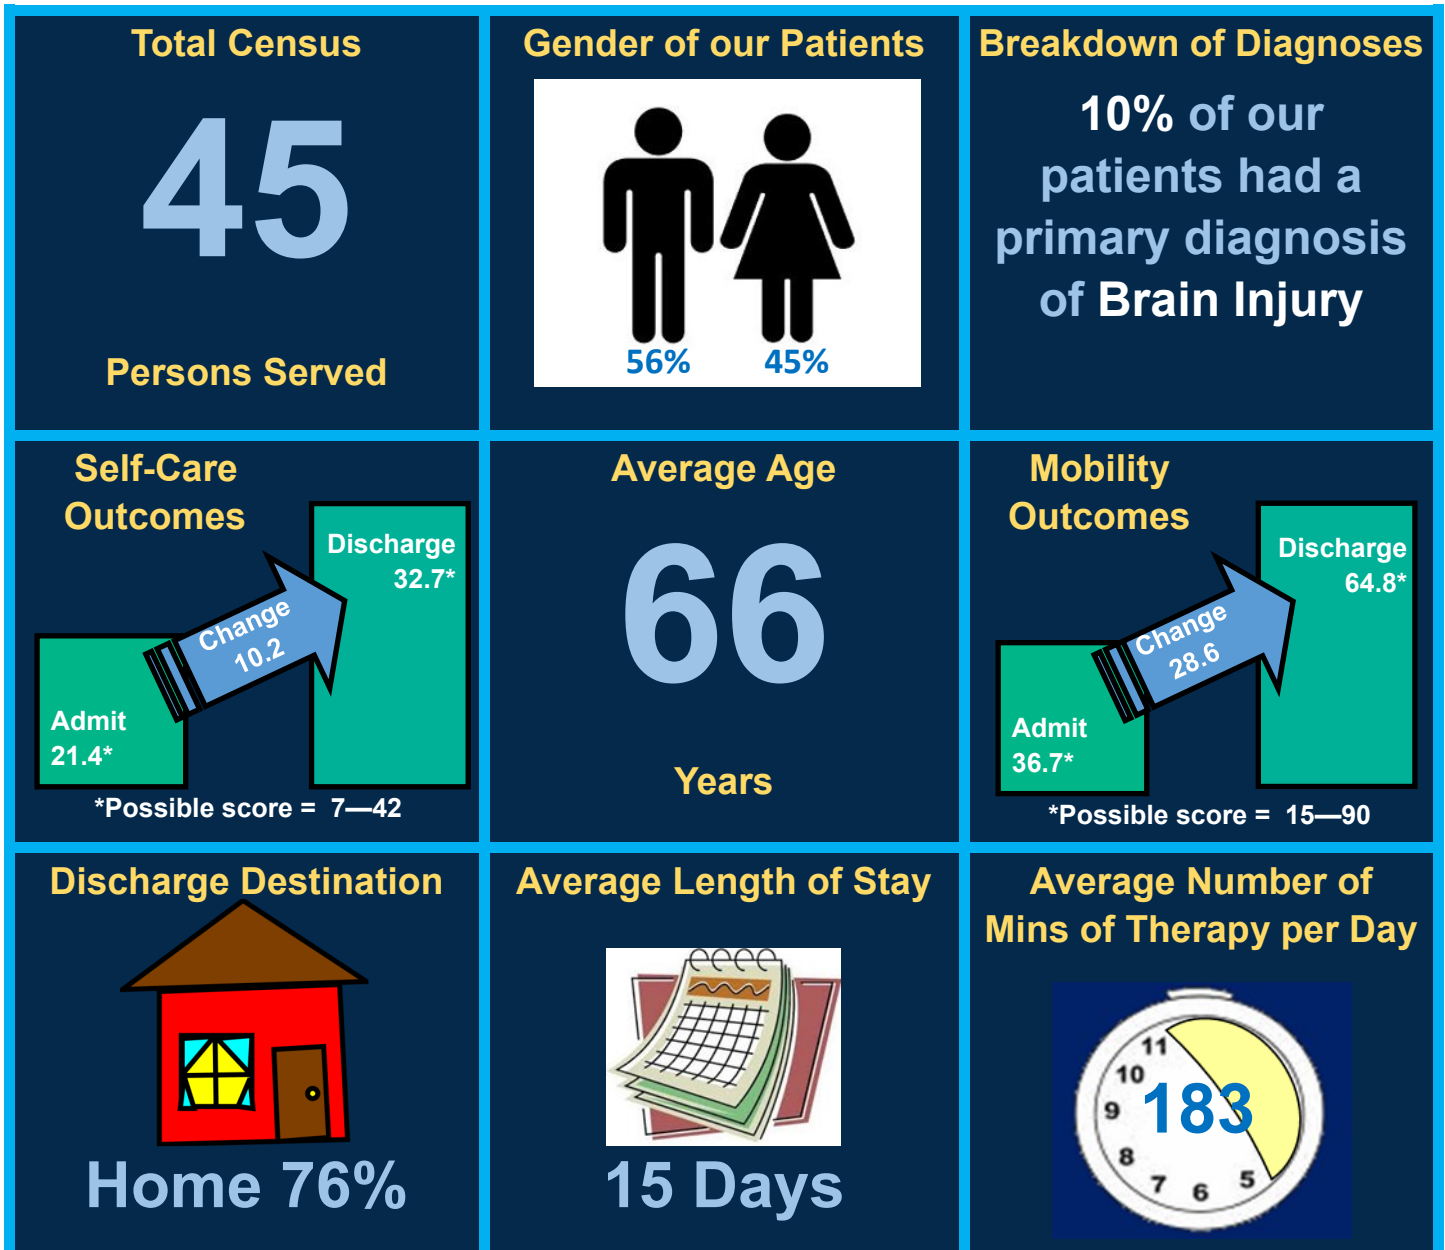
Total Census

45

Persons Served

Gender of our Patients

56% 45%

Breakdown of Diagnoses

10% of our patients had a primary diagnosis of Brain Injury

Self-Care Outcomes

Discharge 32.7*

Change 10.2

Admit 21.4*

*Possible score = 7—42

Average Age

66

Years

Mobility Outcomes

Discharge 64.8*

Change 28.6

Admit 36.7*

*Possible score = 15—90

Discharge Destination

Home 76%

Average Length of Stay

15 Days

Average Number of Mins of Therapy per Day

11 10 9 8 7 6 5

183